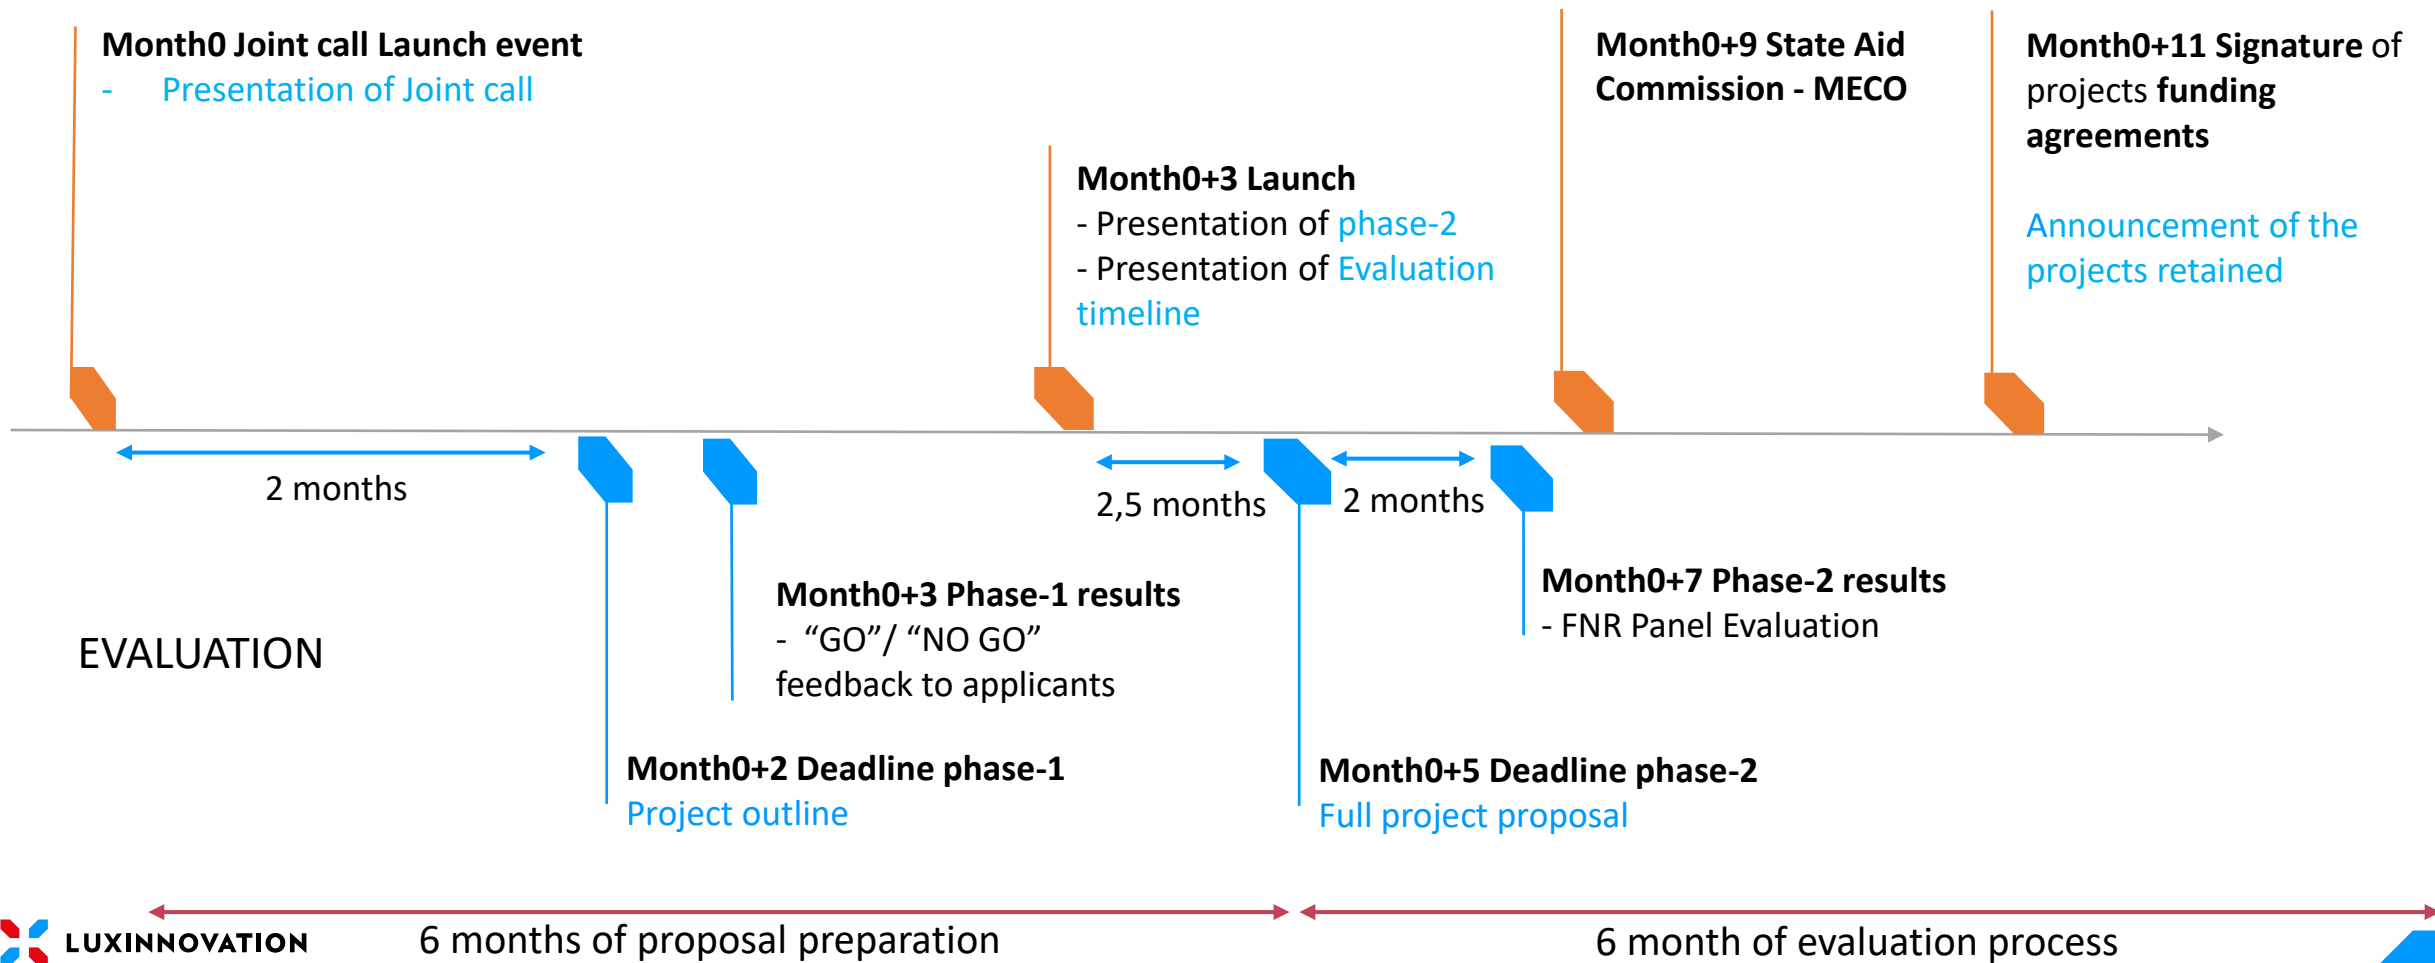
**Month0 Joint call Launch event**
- Presentation of Joint call

**Month0+3 Launch**
- Presentation of phase-2
- Presentation of Evaluation timeline

**Month0+9 State Aid Commission - MECO**

**Month0+11 Signature** of projects **funding agreements**

Announcement of the projects retained

2 months

2,5 months

2 months

**Month0+3 Phase-1 results**
- "GO"/ "NO GO" feedback to applicants

**Month0+7 Phase-2 results**
- FNR Panel Evaluation

EVALUATION

**Month0+2 Deadline phase-1**
Project outline

**Month0+5 Deadline phase-2**
Full project proposal

LUXINNOVATION

6 months of proposal preparation

6 month of evaluation process